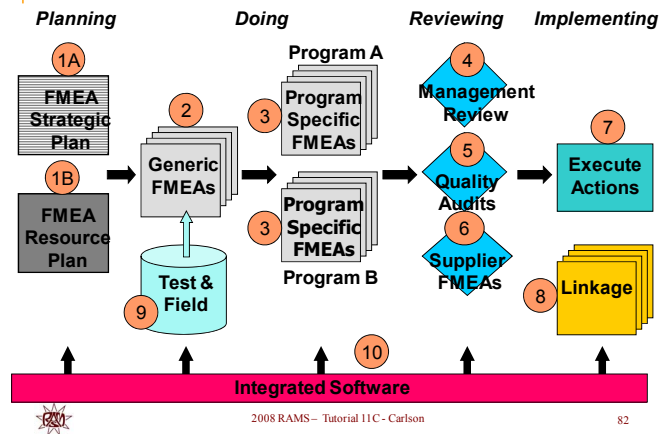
Planning

Doing

Reviewing

Implementing

1A

FMEA Strategic Plan

1B

FMEA Resource Plan

2

Generic FMEAs

Test & Field

9

Program A

3

Program Specific FMEAs

3

Program Specific FMEAs

Program B

4

Management Review

5

Quality Audits

6

Supplier FMEAs

7

Execute Actions

8

Linkage

10

Integrated Software

2008 RAMS – Tutorial 11C - Carlson

82